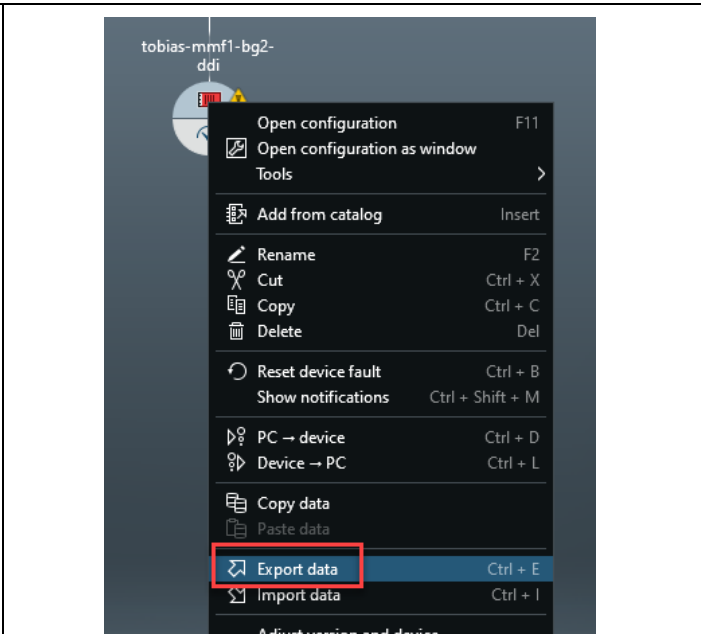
tobias-mmf1-bg2-ddi

Open configuration F11
Open configuration as window
Tools

Add from catalog Insert

Rename F2
Cut Ctrl + X
Copy Ctrl + C
Delete Del

Reset device fault Ctrl + B
Show notifications Ctrl + Shift + M

PC → device Ctrl + D
Device → PC Ctrl + L

Copy data
Paste data

Export data Ctrl + E
Import data Ctrl + I

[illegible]